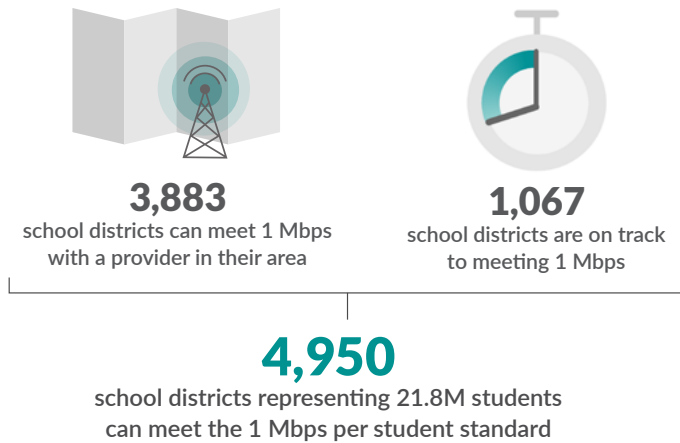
3,883
school districts can meet 1 Mbps with a provider in their area

1,067
school districts are on track to meeting 1 Mbps

4,950
school districts representing 21.8M students can meet the 1 Mbps per student standard